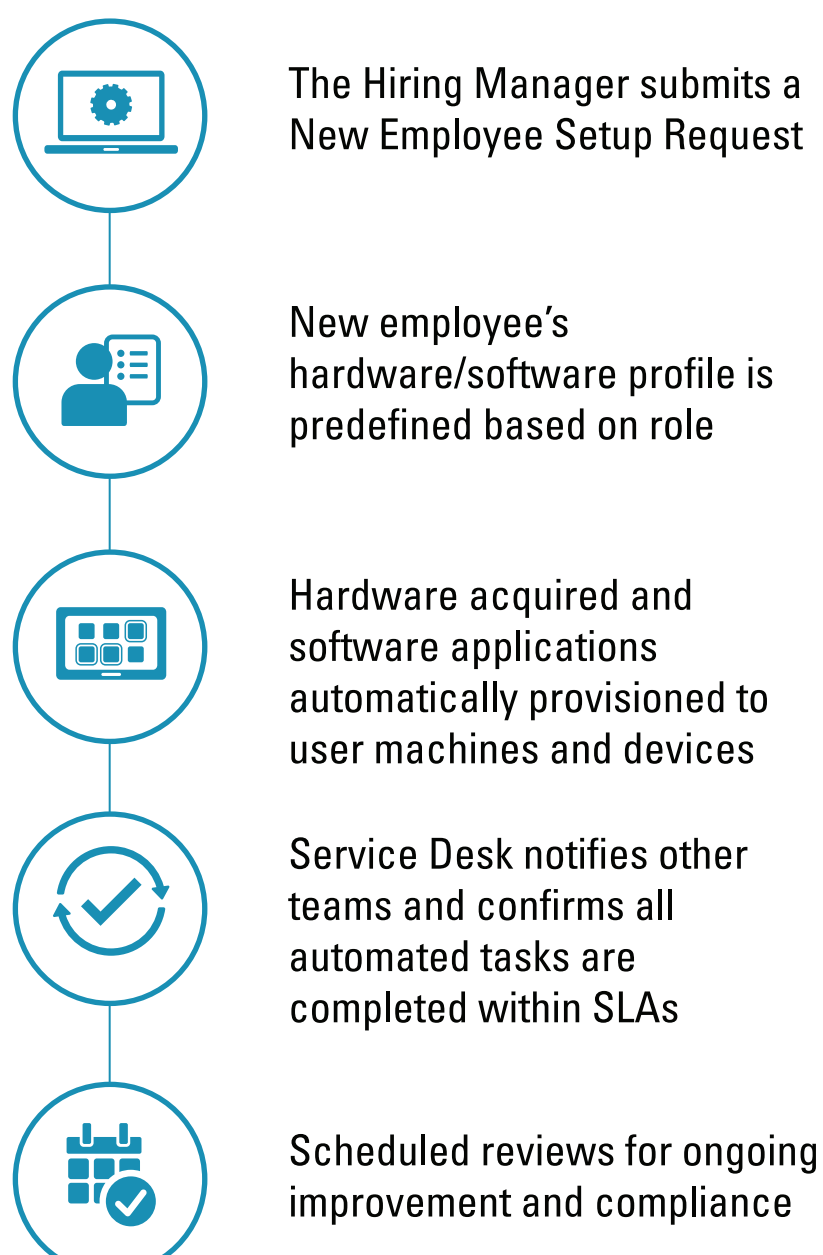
The Hiring Manager submits a New Employee Setup Request

New employee's hardware/software profile is predefined based on role

Hardware acquired and software applications automatically provisioned to user machines and devices

Service Desk notifies other teams and confirms all automated tasks are completed within SLAs

Scheduled reviews for ongoing improvement and compliance